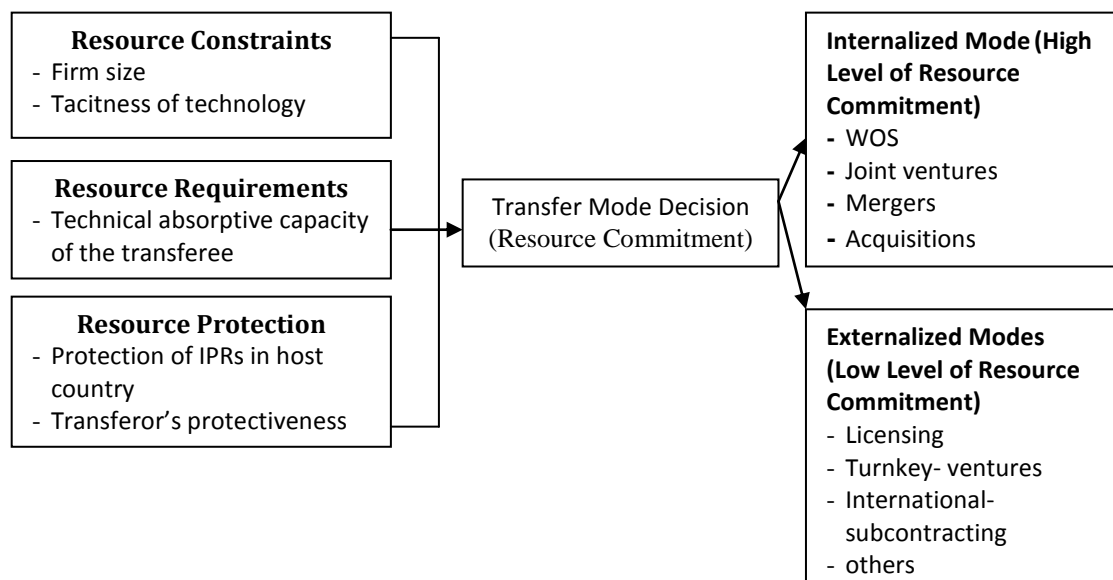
**Resource Constraints**
- Firm size
- Tacitness of technology

**Resource Requirements**
- Technical absorptive capacity of the transferee

**Resource Protection**
- Protection of IPRs in host country
- Transferor's protectiveness

Transfer Mode Decision (Resource Commitment)

**Internalized Mode (High Level of Resource Commitment)**
- WOS
- Joint ventures
- Mergers
- Acquisitions

**Externalized Modes (Low Level of Resource Commitment)**
- Licensing
- Turnkey- ventures
- International- subcontracting
- others